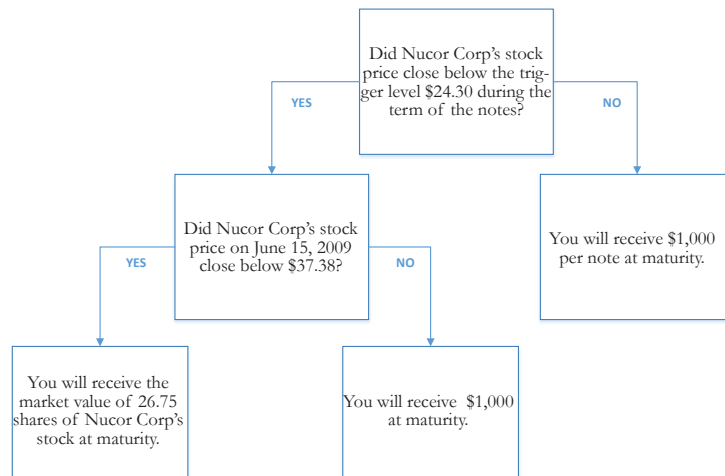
Did Nucor Corp's stock price close below the trigger level $24.30 during the term of the notes?

YES

NO

Did Nucor Corp's stock price on June 15, 2009 close below $37.38?

YES

NO

You will receive $1,000 per note at maturity.

You will receive the market value of 26.75 shares of Nucor Corp's stock at maturity.

You will receive $1,000 at maturity.